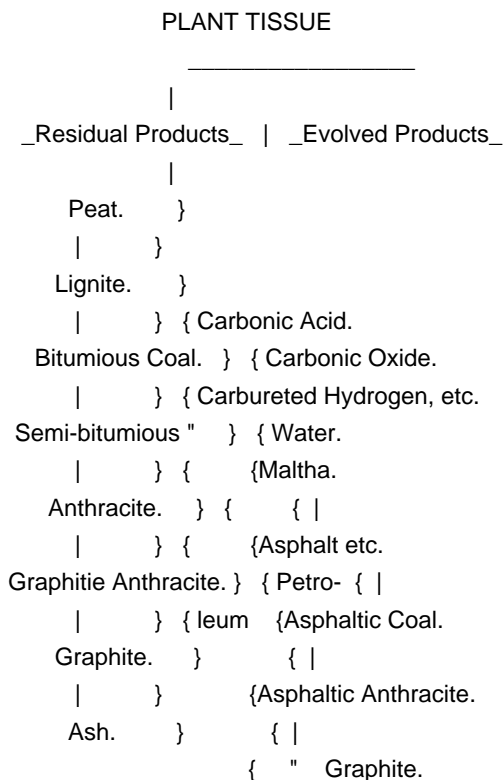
PLANT TISSUE

___________________

|

_Residual Products_ | _Evolved Products_

|

Peat. }

| }

Lignite. }

| } { Carbonic Acid.

Bitumious Coal. } { Carbonic Oxide.

| } { Carbureted Hydrogen, etc.

Semi-bitumious " } { Water.

| } { {Maltha.

Anthracite. } { { |

| } { {Asphalt etc.

Graphitie Anthracite. } { Petro- { |

| } { leum {Asphaltic Coal.

Graphite. } { |

| } {Asphaltic Anthracite.

Ash. } { |

{ " Graphite.